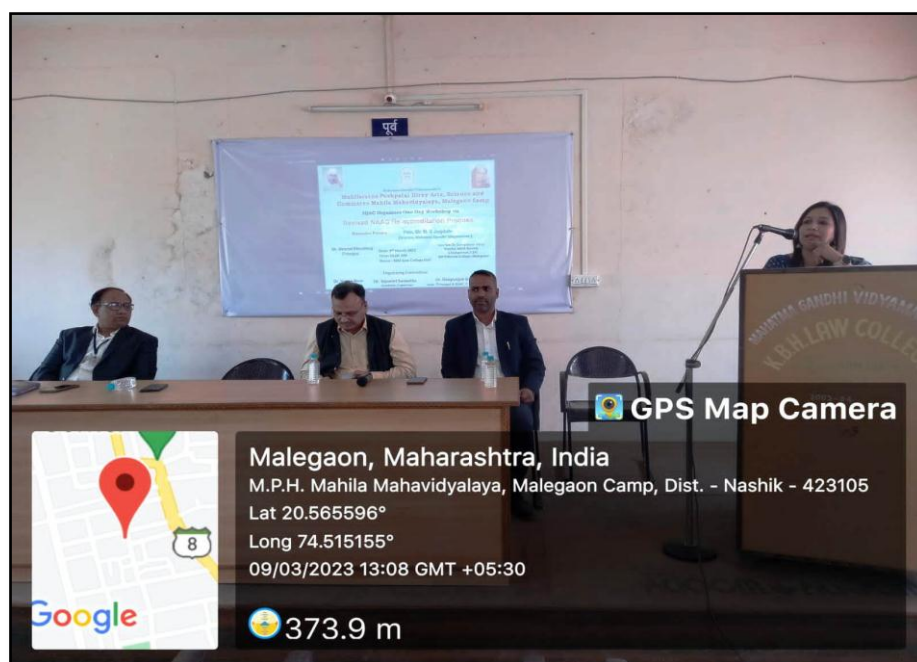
पूर्व

Mahatma Gandhi Vidyamandir's
Maharani Pushpalata Hiray Arts, Science and Commerce Mahila Mahavidyalaya, Malegaon Camp
IQAC Organizes One Day Workshop on
Revised NAAC Re-accreditation Process

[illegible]

MAHATMA GANDHI VIDYAMANDIR
K.B.H. LAW COLLEGE

GPS Map Camera

Malegaon, Maharashtra, India
M.P.H. Mahila Mahavidyalaya, Malegaon Camp, Dist. - Nashik - 423105
Lat 20.565596°
Long 74.515155°
09/03/2023 13:08 GMT +05:30

8

Google

373.9 m